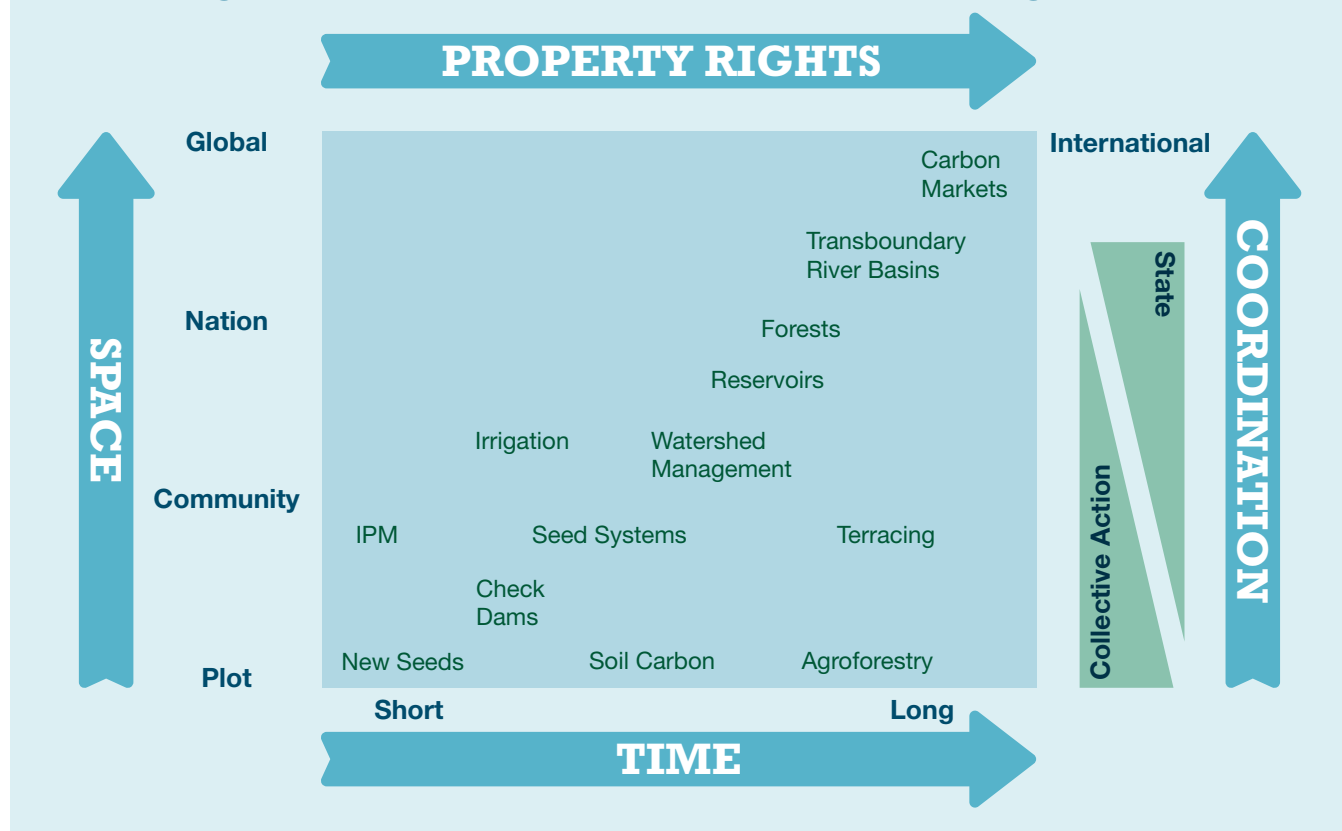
PROPERTY RIGHTS

SPACE

Global

Nation

Community

Plot

Carbon Markets

Transboundary River Basins

Forests

Reservoirs

Irrigation

Watershed Management

IPM

Seed Systems

Terracing

Check Dams

New Seeds

Soil Carbon

Agroforestry

Short

Long

TIME

International

State

Collective Action

COORDINATION